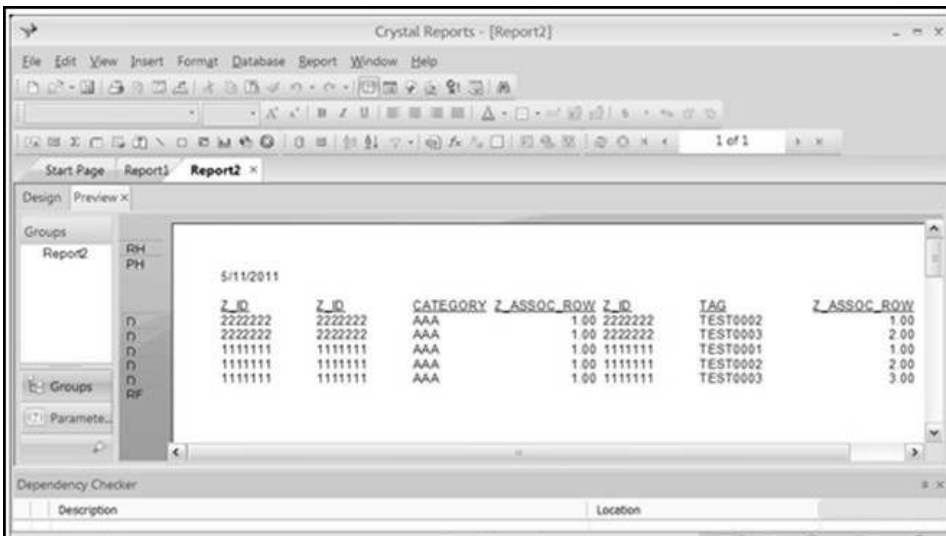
Crystal Reports - [Report2]

File Edit View Insert Format Database Report Window Help

1 of 1

Start Page Report1 Report2 ×

Design Preview ×

Groups

Report2

RH
PH

5/11/2011

| Z_ID | Z_ID | CATEGORY | Z_ASSOC_ROW | Z_ID | TAG | Z_ASSOC_ROW |
|---|---|---|---|---|---|---|
| 2222222 | 2222222 | AAA | 1.00 | 2222222 | TEST0002 | 1.00 |
| 2222222 | 2222222 | AAA | 1.00 | 2222222 | TEST0003 | 2.00 |
| 1111111 | 1111111 | AAA | 1.00 | 1111111 | TEST0001 | 1.00 |
| 1111111 | 1111111 | AAA | 1.00 | 1111111 | TEST0002 | 2.00 |
| 1111111 | 1111111 | AAA | 1.00 | 1111111 | TEST0003 | 3.00 |

D
D
D
D
D
RF

Groups

Paramete...

Dependency Checker

Description

Location